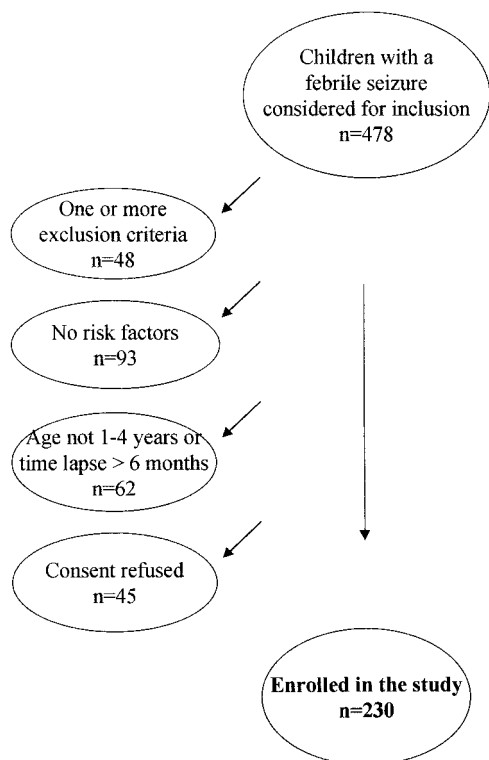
Children with a febrile seizure considered for inclusion n=478

One or more exclusion criteria n=48

No risk factors n=93

Age not 1-4 years or time lapse > 6 months n=62

Consent refused n=45

**Enrolled in the study n=230**